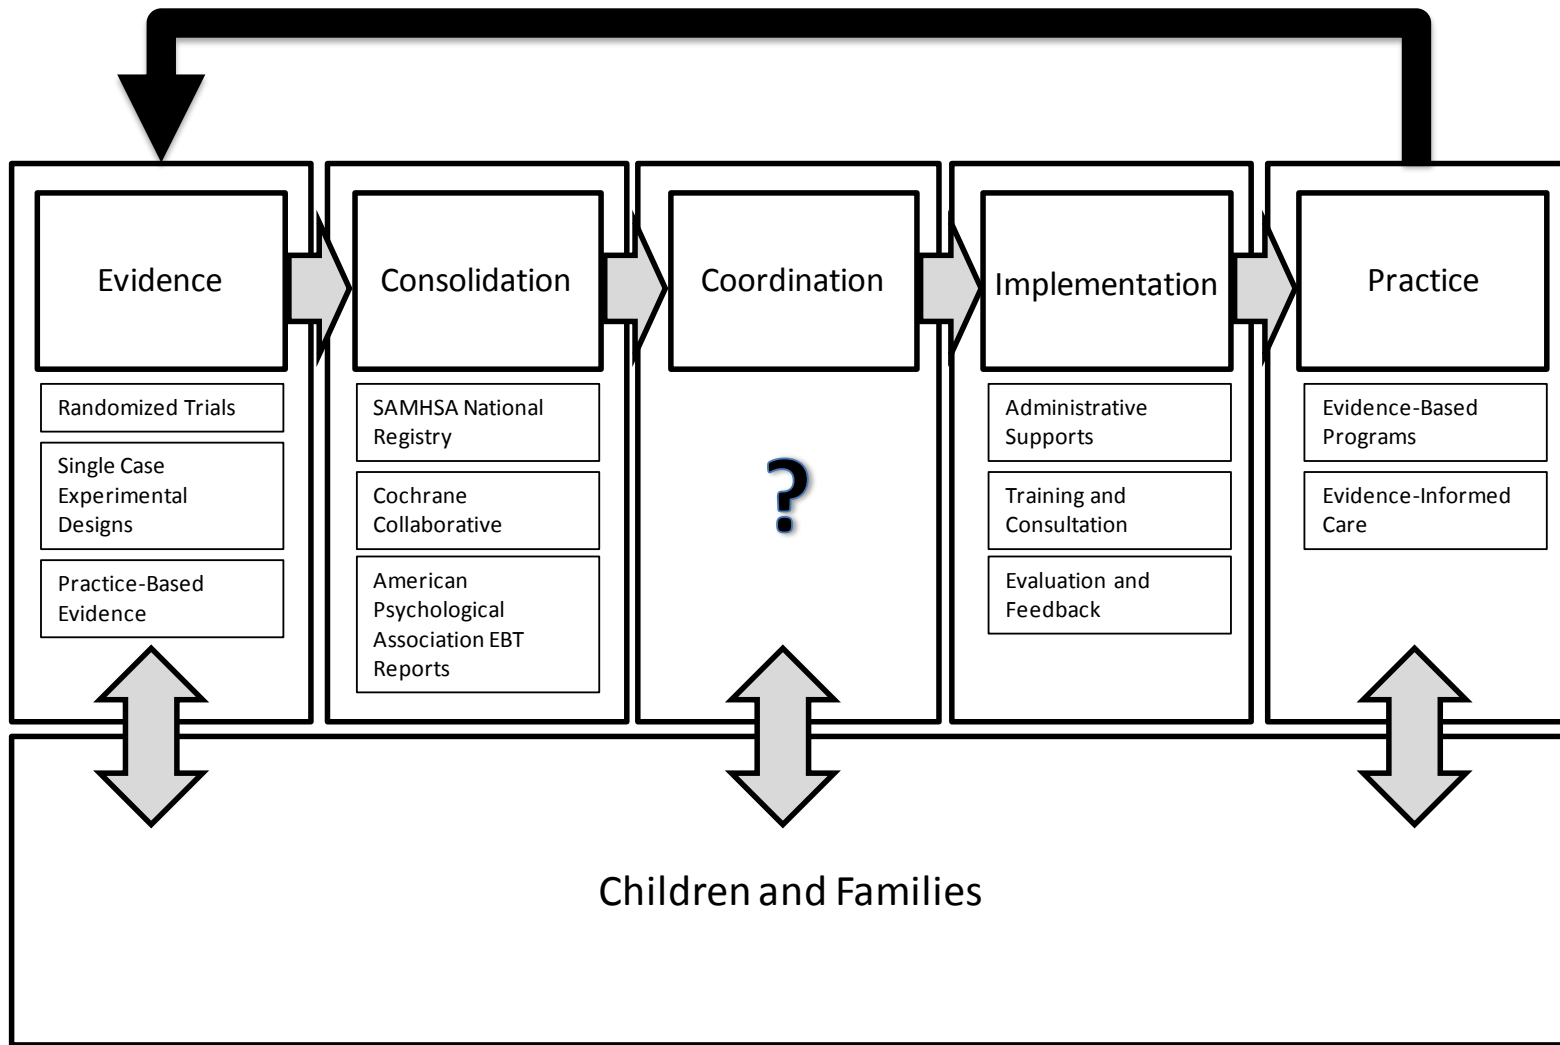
Evidence

Randomized Trials

Single Case Experimental Designs

Practice-Based Evidence

Consolidation

SAMHSA National Registry

Cochrane Collaborative

American Psychological Association EBT Reports

Coordination

?

Implementation

Administrative Supports

Training and Consultation

Evaluation and Feedback

Practice

Evidence-Based Programs

Evidence-Informed Care

Children and Families